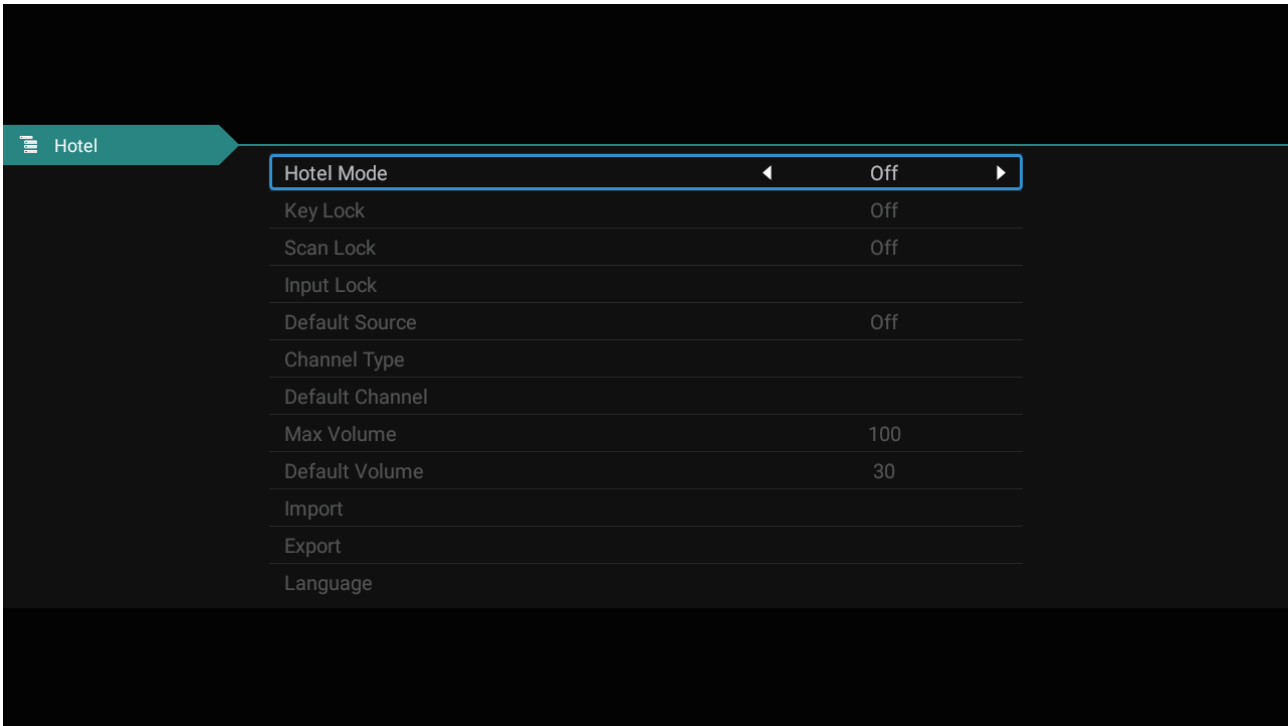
Hotel

| | |
|---|---|
| Hotel Mode | ◀ Off ▶ |
| Key Lock | Off |
| Scan Lock | Off |
| Input Lock | |
| Default Source | Off |
| Channel Type | |
| Default Channel | |
| Max Volume | 100 |
| Default Volume | 30 |
| Import | |
| Export | |
| Language | |